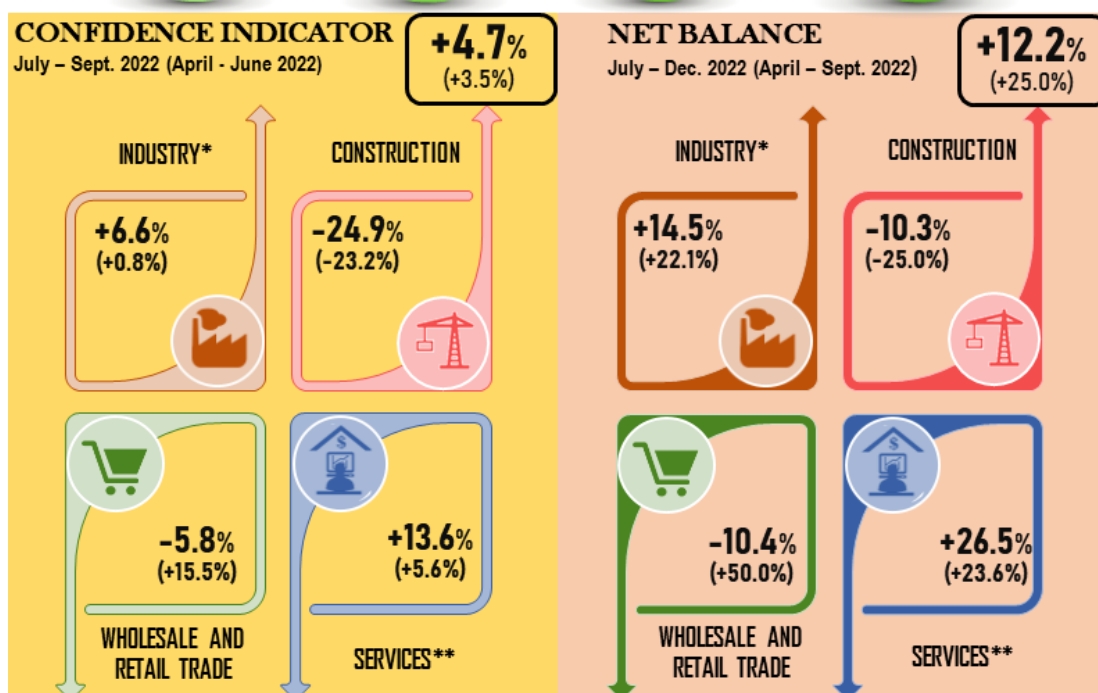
CONFIDENCE INDICATOR
July – Sept. 2022 (April - June 2022)

+4.7%
(+3.5%)

INDUSTRY*

+6.6%
(+0.8%)

CONSTRUCTION

-24.9%
(-23.2%)

-5.8%
(+15.5%)

WHOLESALE AND RETAIL TRADE

+13.6%
(+5.6%)

SERVICES**

NET BALANCE
July – Dec. 2022 (April – Sept. 2022)

+12.2%
(+25.0%)

INDUSTRY*

+14.5%
(+22.1%)

CONSTRUCTION

-10.3%
(-25.0%)

-10.4%
(+50.0%)

WHOLESALE AND RETAIL TRADE

+26.5%
(+23.6%)

SERVICES**